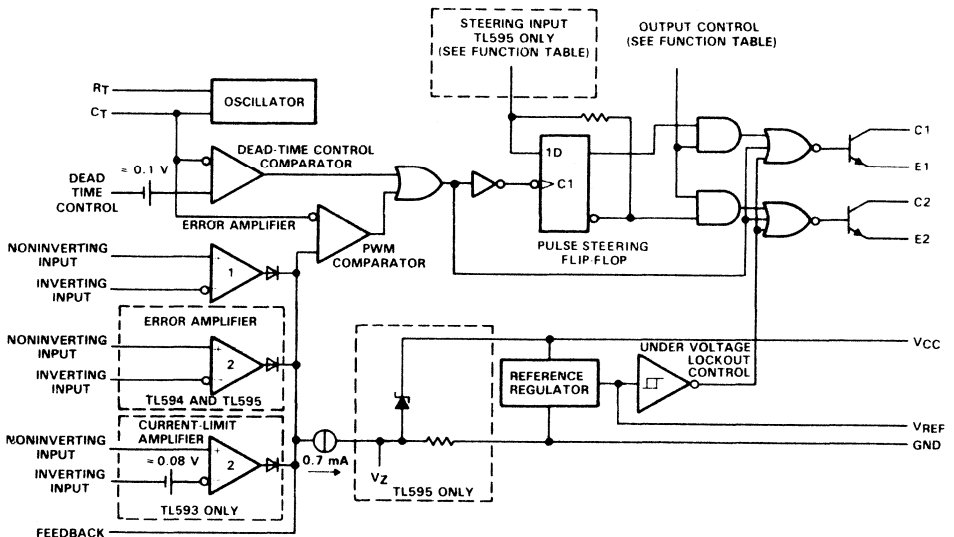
STEERING INPUT
TL595 ONLY
(SEE FUNCTION TABLE)

OUTPUT CONTROL
(SEE FUNCTION TABLE)

$R_T$

$C_T$

OSCILLATOR

DEAD-TIME CONTROL
COMPARATOR

≈ 0.1 V

DEAD
TIME
CONTROL

ERROR AMPLIFIER

PWM
COMPARATOR

1D

C1

PULSE STEERING
FLIP-FLOP

C1

E1

C2

E2

NONINVERTING
INPUT

INVERTING
INPUT

1

ERROR AMPLIFIER

NONINVERTING
INPUT

INVERTING
INPUT

2

TL594 AND TL595

NONINVERTING
INPUT

CURRENT-LIMIT
AMPLIFIER

≈ 0.08 V

INVERTING
INPUT

2

TL593 ONLY

FEEDBACK

0.7 mA

$V_Z$

TL595 ONLY

REFERENCE
REGULATOR

UNDER VOLTAGE
LOCKOUT
CONTROL

$V_{CC}$

$V_{REF}$

GND